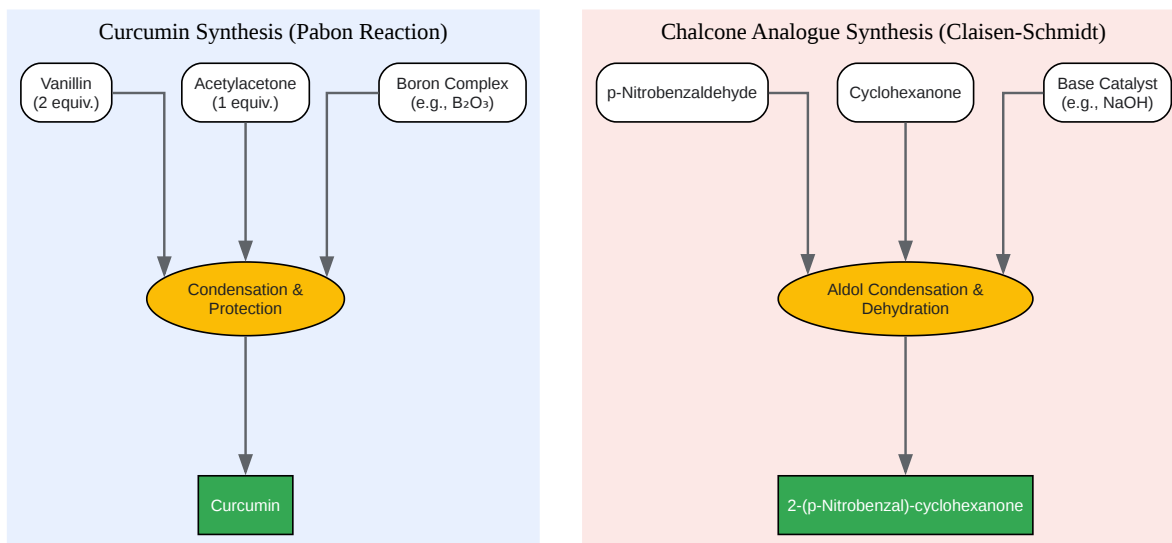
Curcumin Synthesis (Pabon Reaction)

Vanillin
(2 equiv.)

Acetylacetone
(1 equiv.)

Boron Complex
(e.g., $B_2O_3$)

Condensation &
Protection

Curcumin

Chalcone Analogue Synthesis (Claisen-Schmidt)

p-Nitrobenzaldehyde

Cyclohexanone

Base Catalyst
(e.g., NaOH)

Aldol Condensation &
Dehydration

2-(p-Nitrobenzal)-cyclohexanone